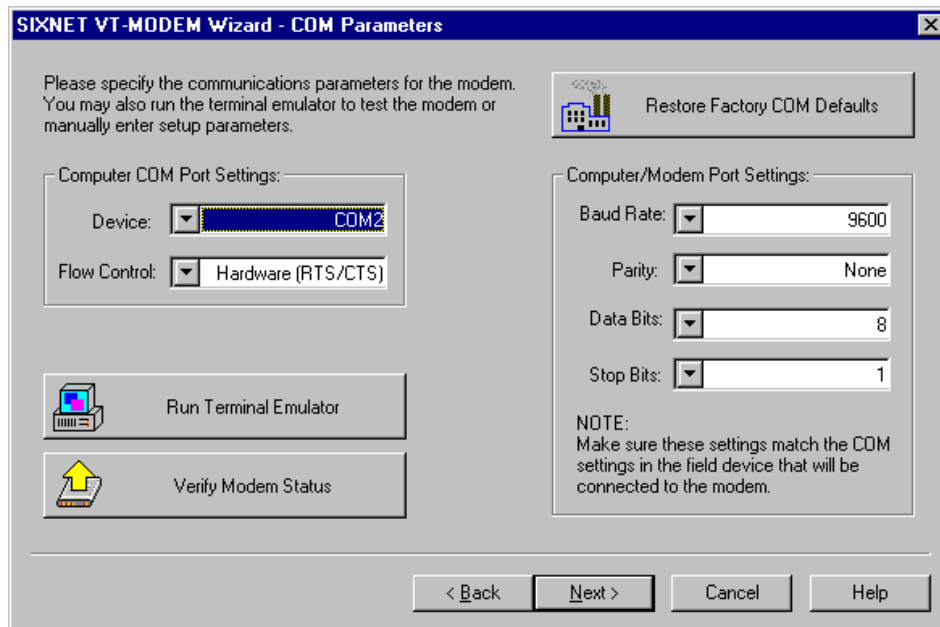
SIXNET VT-MODEM Wizard - COM Parameters

Please specify the communications parameters for the modem. You may also run the terminal emulator to test the modem or manually enter setup parameters.

Restore Factory COM Defaults

Computer COM Port Settings:

Device: COM2

Flow Control: Hardware (RTS/CTS)

Computer/Modem Port Settings:

Baud Rate: 9600

Parity: None

Data Bits: 8

Stop Bits: 1

NOTE:
Make sure these settings match the COM settings in the field device that will be connected to the modem.

Run Terminal Emulator

Verify Modem Status

< Back

Next >

Cancel

Help